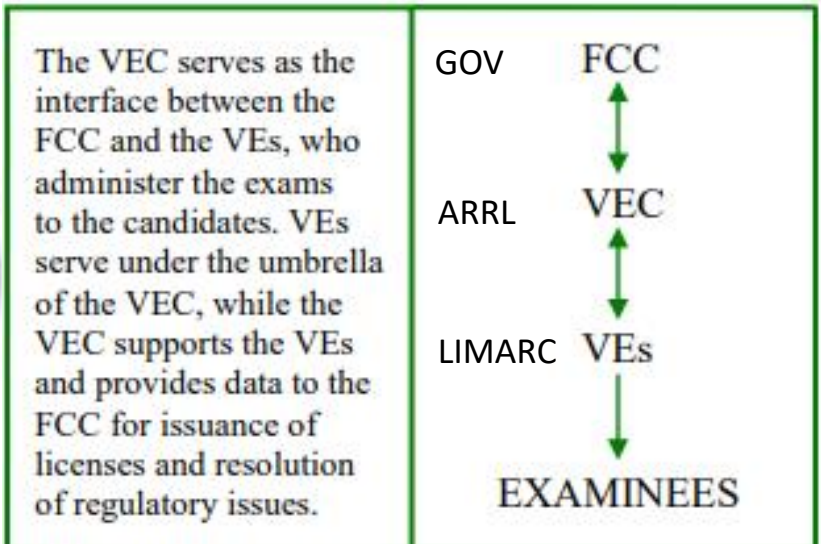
The VEC serves as the interface between the FCC and the VEs, who administer the exams to the candidates. VEs serve under the umbrella of the VEC, while the VEC supports the VEs and provides data to the FCC for issuance of licenses and resolution of regulatory issues.

GOV FCC

ARRL VEC

LIMARC VEs

EXAMINEES